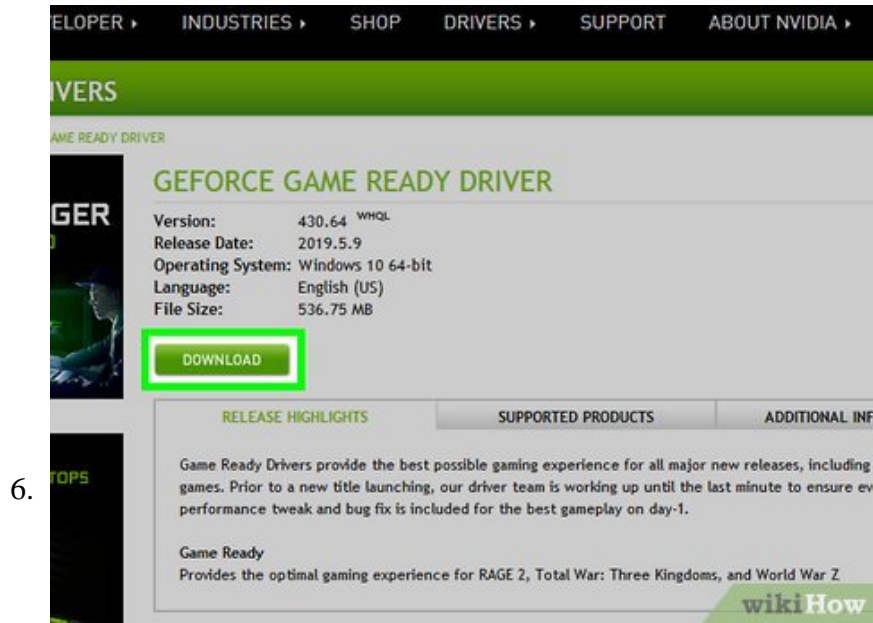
ELOPER ▸ INDUSTRIES ▸ SHOP DRIVERS ▸ SUPPORT ABOUT NVIDIA ▸

IVERS

AME READY DRIVER

GER

GEFORCE GAME READY DRIVER

Version: 430.64 WHQL
Release Date: 2019.5.9
Operating System: Windows 10 64-bit
Language: English (US)
File Size: 536.75 MB

DOWNLOAD

| RELEASE HIGHLIGHTS | SUPPORTED PRODUCTS | ADDITIONAL INF |
|---|---|---|

TOPS

6.

Game Ready Drivers provide the best possible gaming experience for all major new releases, including games. Prior to a new title launching, our driver team is working up until the last minute to ensure ev performance tweak and bug fix is included for the best gameplay on day-1.

Game Ready
Provides the optimal gaming experience for RAGE 2, Total War: Three Kingdoms, and World War Z

wikiHow